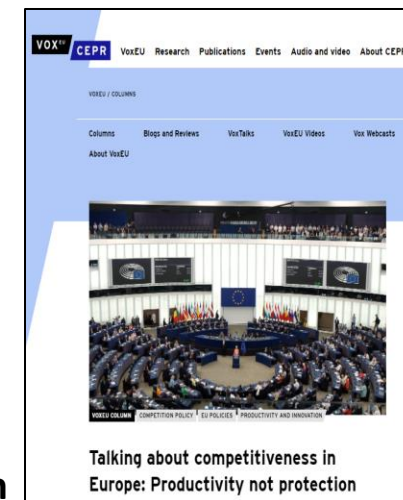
VOX EU CEPR VoxEU Research Publications Events Audio and video About CEPR

VOXEU / COLUMNS

Columns Blogs and Reviews VoxTalks VoxEU Videos Vox Webcasts About VoxEU

VOXEU COLUMN COMPETITION POLICY EU POLICIES PRODUCTIVITY AND INNOVATION

Talking about competitiveness in Europe: Productivity not protection

n